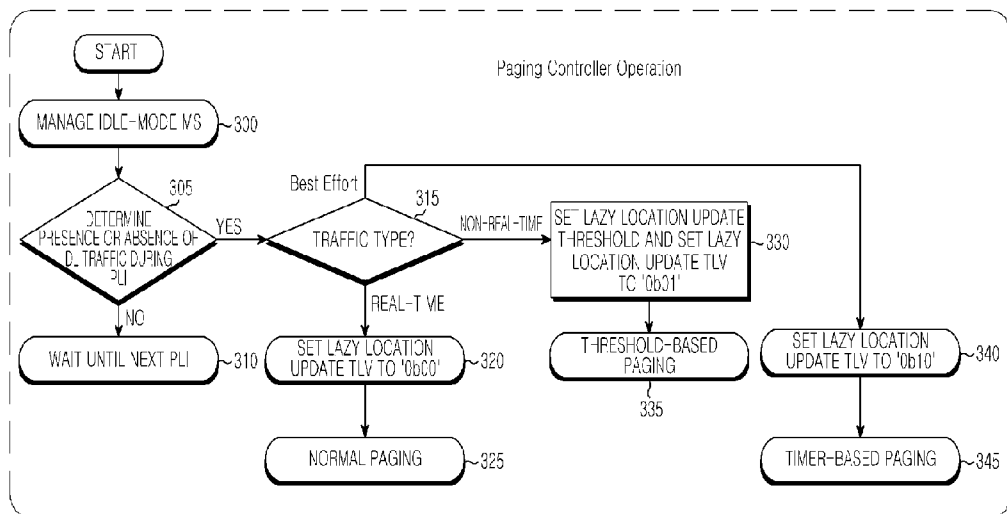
START

Paging Controller Operation

MANAGE IDLE-MODE MS 300

305

DETERMINE PRESENCE OR ABSENCE OF DL TRAFFIC DURING PLI

YES

Best Effort

315

TRAFFIC TYPE?

NON-REAL-TIME

SET LAZY LOCATION UPDATE THRESHOLD AND SET LAZY LOCATION UPDATE TLV TO '0b01' 330

NO

REAL-TIME

WAIT UNTIL NEXT PLI 310

SET LAZY LOCATION UPDATE TLV TO '0b00' 320

THRESHOLD-BASED PAGING

335

SET LAZY LOCATION UPDATE TLV TO '0b10' 340

NORMAL PAGING 325

TIMER-BASED PAGING 345